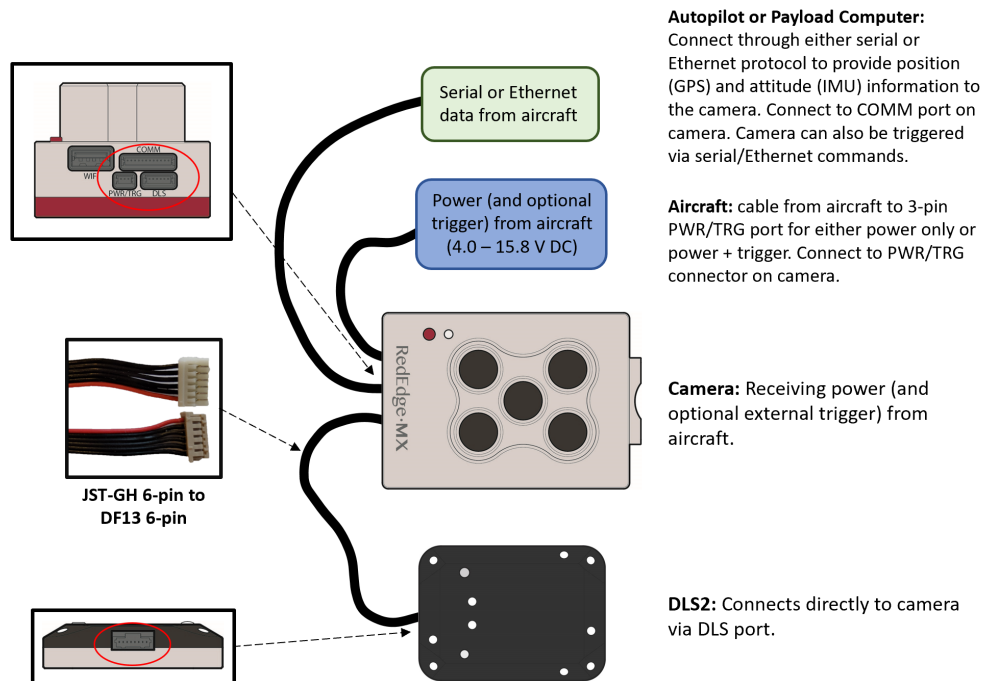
COMM
WIFI
PWR/TRG
DLS

Serial or Ethernet data from aircraft

Power (and optional trigger) from aircraft (4.0 – 15.8 V DC)

RedEdge-MX

JST-GH 6-pin to DF13 6-pin

**Autopilot or Payload Computer:** Connect through either serial or Ethernet protocol to provide position (GPS) and attitude (IMU) information to the camera. Connect to COMM port on camera. Camera can also be triggered via serial/Ethernet commands.

**Aircraft:** cable from aircraft to 3-pin PWR/TRG port for either power only or power + trigger. Connect to PWR/TRG connector on camera.

**Camera:** Receiving power (and optional external trigger) from aircraft.

**DLS2:** Connects directly to camera via DLS port.